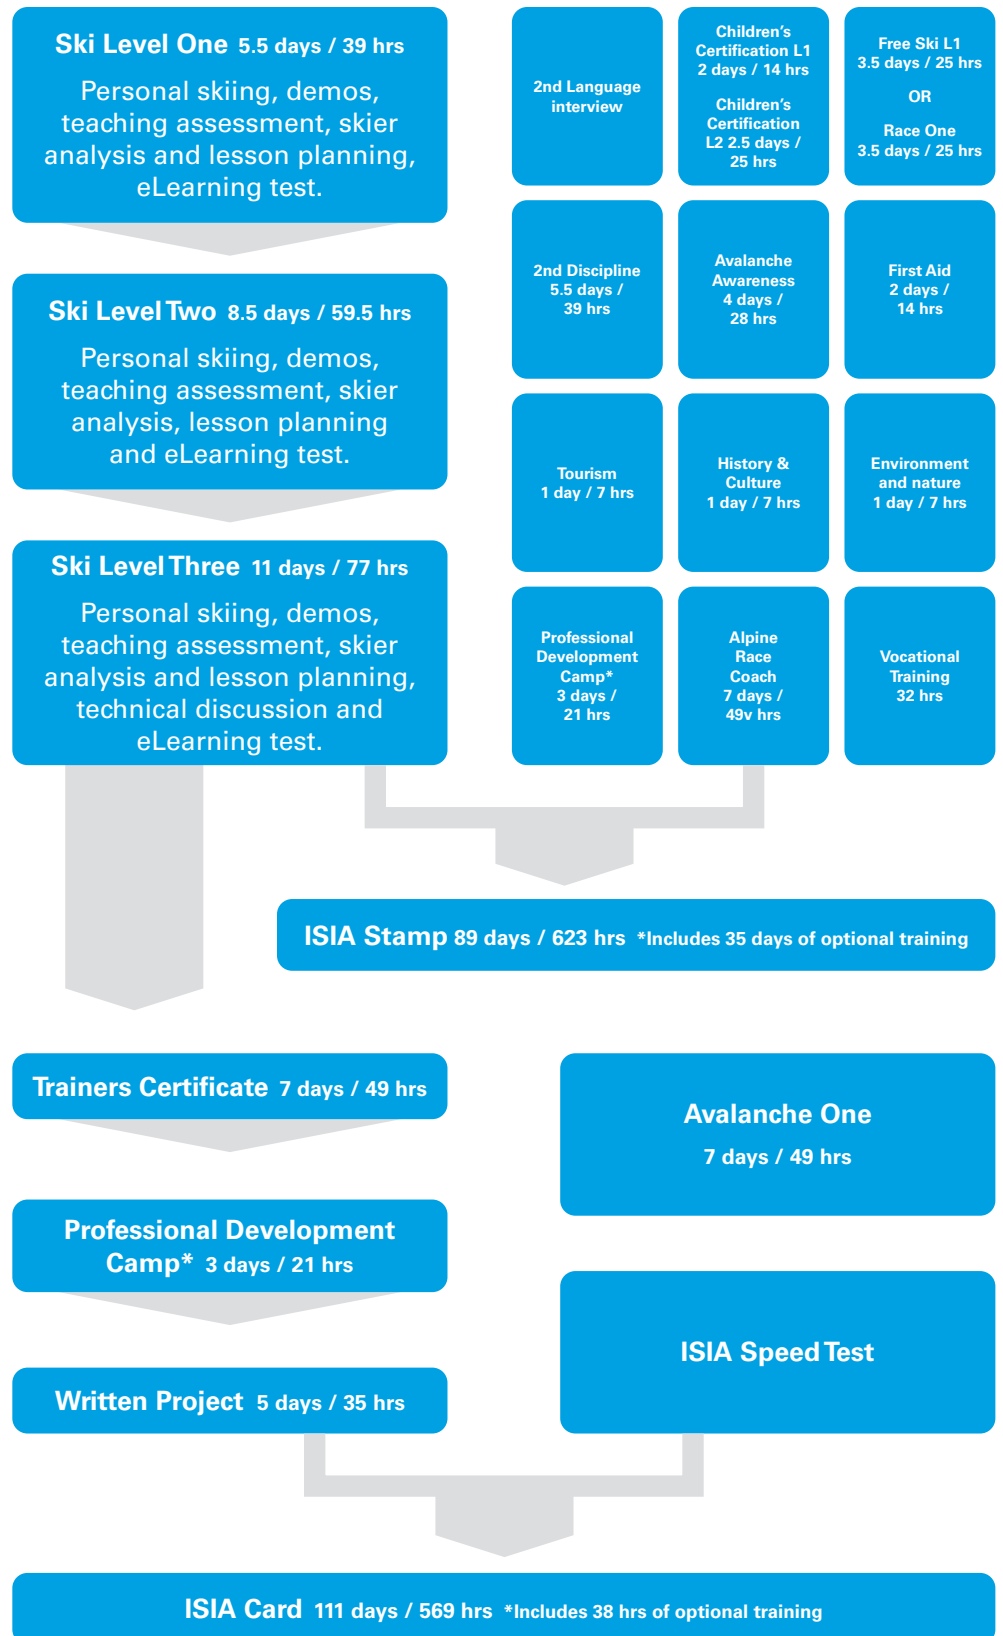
Ski Level One 5.5 days / 39 hrs

Personal skiing, demos, teaching assessment, skier analysis and lesson planning, eLearning test.

Ski Level Two 8.5 days / 59.5 hrs

Personal skiing, demos, teaching assessment, skier analysis, lesson planning and eLearning test.

Ski Level Three 11 days / 77 hrs

Personal skiing, demos, teaching assessment, skier analysis and lesson planning, technical discussion and eLearning test.

2nd Language interview

Children's Certification L1 2 days / 14 hrs

Children's Certification L2 2.5 days / 25 hrs

Free Ski L1 3.5 days / 25 hrs

OR

Race One 3.5 days / 25 hrs

2nd Discipline 5.5 days / 39 hrs

Avalanche Awareness 4 days / 28 hrs

First Aid 2 days / 14 hrs

Tourism 1 day / 7 hrs

History & Culture 1 day / 7 hrs

Environment and nature 1 day / 7 hrs

Professional Development Camp* 3 days / 21 hrs

Alpine Race Coach 7 days / 49v hrs

Vocational Training 32 hrs

ISIA Stamp 89 days / 623 hrs *Includes 35 days of optional training

Trainers Certificate 7 days / 49 hrs

Avalanche One

7 days / 49 hrs

Professional Development Camp* 3 days / 21 hrs

ISIA Speed Test

Written Project 5 days / 35 hrs

ISIA Card 111 days / 569 hrs *Includes 38 hrs of optional training